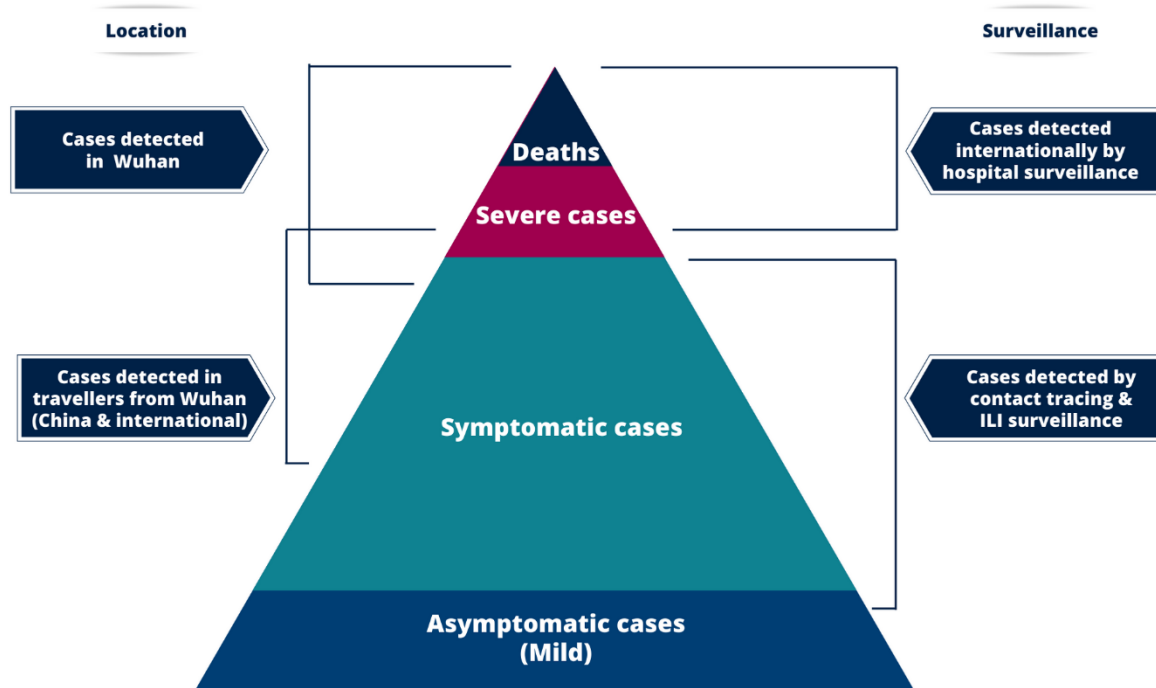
Location

Surveillance

Cases detected in Wuhan

Deaths

Cases detected internationally by hospital surveillance

Severe cases

Cases detected in travellers from Wuhan (China & international)

Symptomatic cases

Cases detected by contact tracing & ILI surveillance

Asymptomatic cases (Mild)